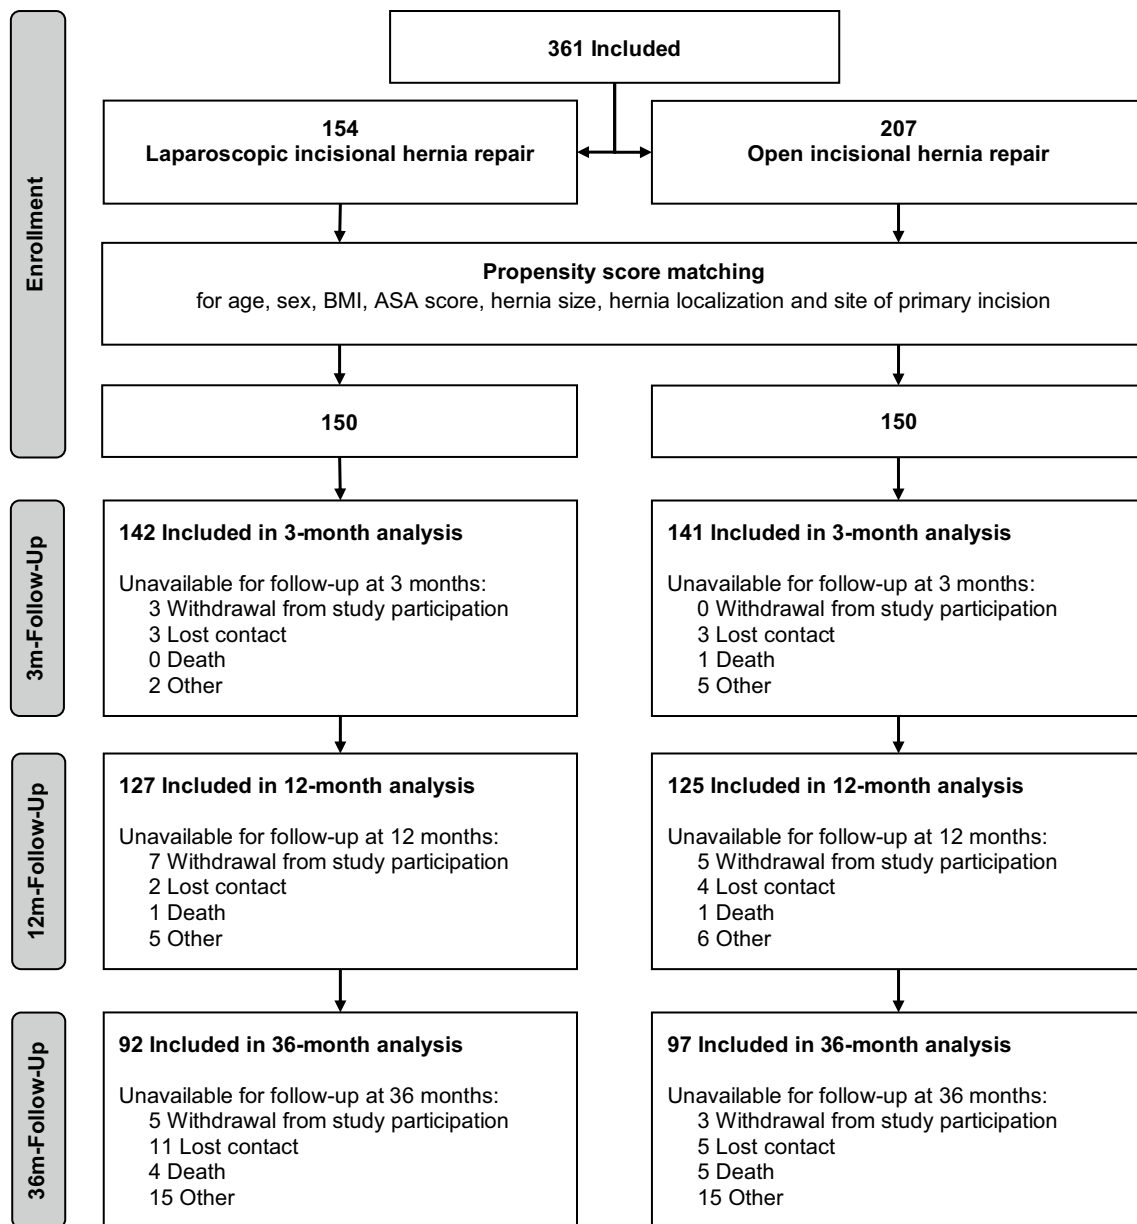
Enrollment

361 Included

154
Laparoscopic incisional hernia repair

207
Open incisional hernia repair

Propensity score matching
for age, sex, BMI, ASA score, hernia size, hernia localization and site of primary incision

150

150

3m-Follow-Up

142 Included in 3-month analysis

Unavailable for follow-up at 3 months:
3 Withdrawal from study participation
3 Lost contact
0 Death
2 Other

141 Included in 3-month analysis

Unavailable for follow-up at 3 months:
0 Withdrawal from study participation
3 Lost contact
1 Death
5 Other

12m-Follow-Up

127 Included in 12-month analysis

Unavailable for follow-up at 12 months:
7 Withdrawal from study participation
2 Lost contact
1 Death
5 Other

125 Included in 12-month analysis

Unavailable for follow-up at 12 months:
5 Withdrawal from study participation
4 Lost contact
1 Death
6 Other

36m-Follow-Up

92 Included in 36-month analysis

Unavailable for follow-up at 36 months:
5 Withdrawal from study participation
11 Lost contact
4 Death
15 Other

97 Included in 36-month analysis

Unavailable for follow-up at 36 months:
3 Withdrawal from study participation
5 Lost contact
5 Death
15 Other